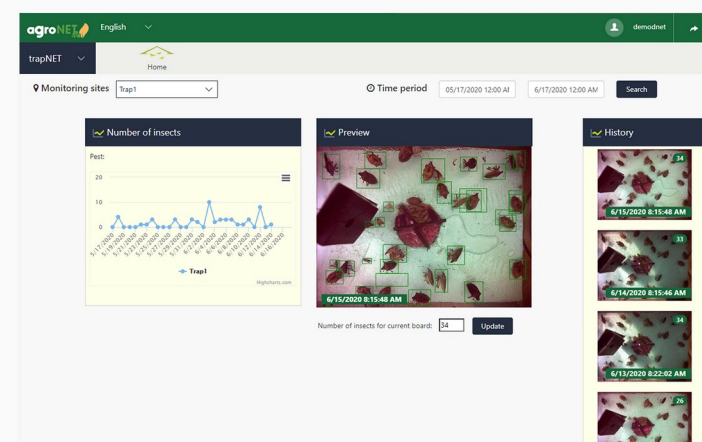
agroNET

English

demodnet

trapNET

Home

Monitoring sites

Trap1

Time period

05/17/2020 12:00 AI

6/17/2020 12:00 AM

Search

Number of insects

Pest:

20

10

0

5/17/2020 5/19/2020 5/21/2020 5/23/2020 5/25/2020 5/27/2020 5/29/2020 5/31/2020 6/2/2020 6/4/2020 6/6/2020 6/8/2020 6/10/2020 6/12/2020 6/14/2020 6/16/2020

Trap1

Highcharts.com

Preview

6/15/2020 8:15:48 AM

Number of insects for current board:

34

Update

History

34

6/15/2020 8:15:48 AM

33

6/14/2020 8:15:46 AM

34

6/13/2020 8:22:02 AM

26